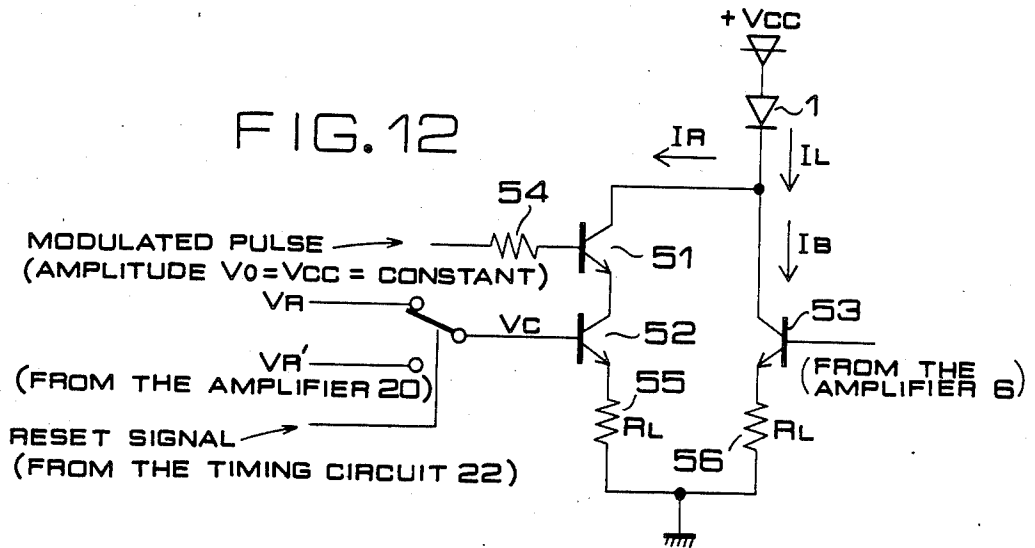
+VCC

FIG.12

1

IR

IL

IB

54

MODULATED PULSE
(AMPLITUDE V0=VCC=CONSTANT)

51

VR

VC

52

53

VR'
(FROM THE AMPLIFIER 20)

(FROM THE AMPLIFIER 6)

55

RL

RESET SIGNAL
(FROM THE TIMING CIRCUIT 22)

56

RL